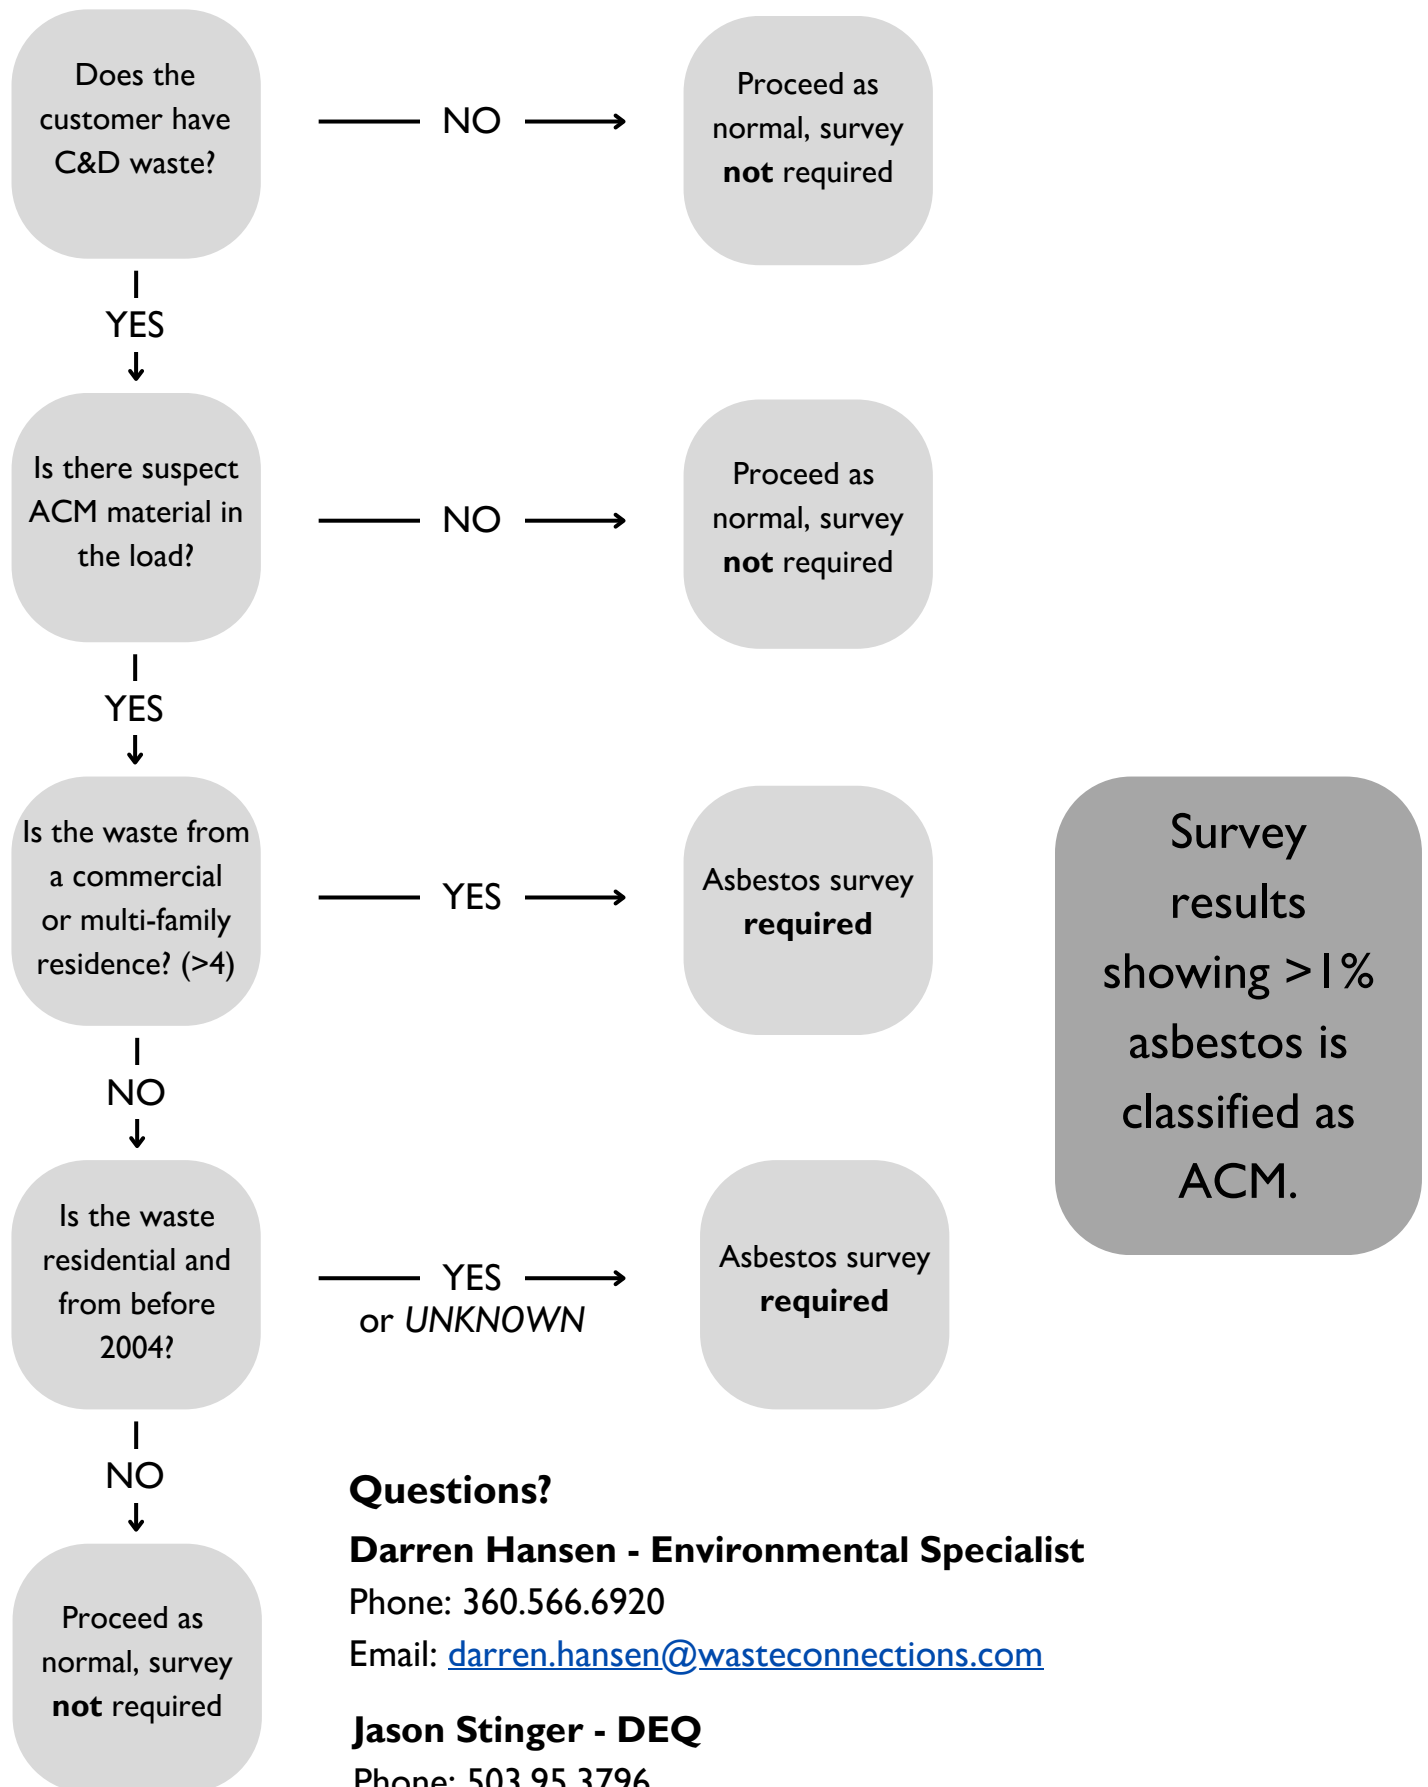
Does the customer have C&D waste?

NO

Proceed as normal, survey **not** required

YES

Is there suspect ACM material in the load?

NO

Proceed as normal, survey **not** required

YES

Is the waste from a commercial or multi-family residence? (>4)

YES

Asbestos survey **required**

Survey results showing >1% asbestos is classified as ACM.

NO

Is the waste residential and from before 2004?

YES or *UNKNOWN*

Asbestos survey **required**

NO

Proceed as normal, survey **not** required

**Questions?**

**Darren Hansen - Environmental Specialist**

Phone: 360.566.6920

Email: darren.hansen@wasteconnections.com

**Jason Stinger - DEQ**

Phone: 503.95 3796